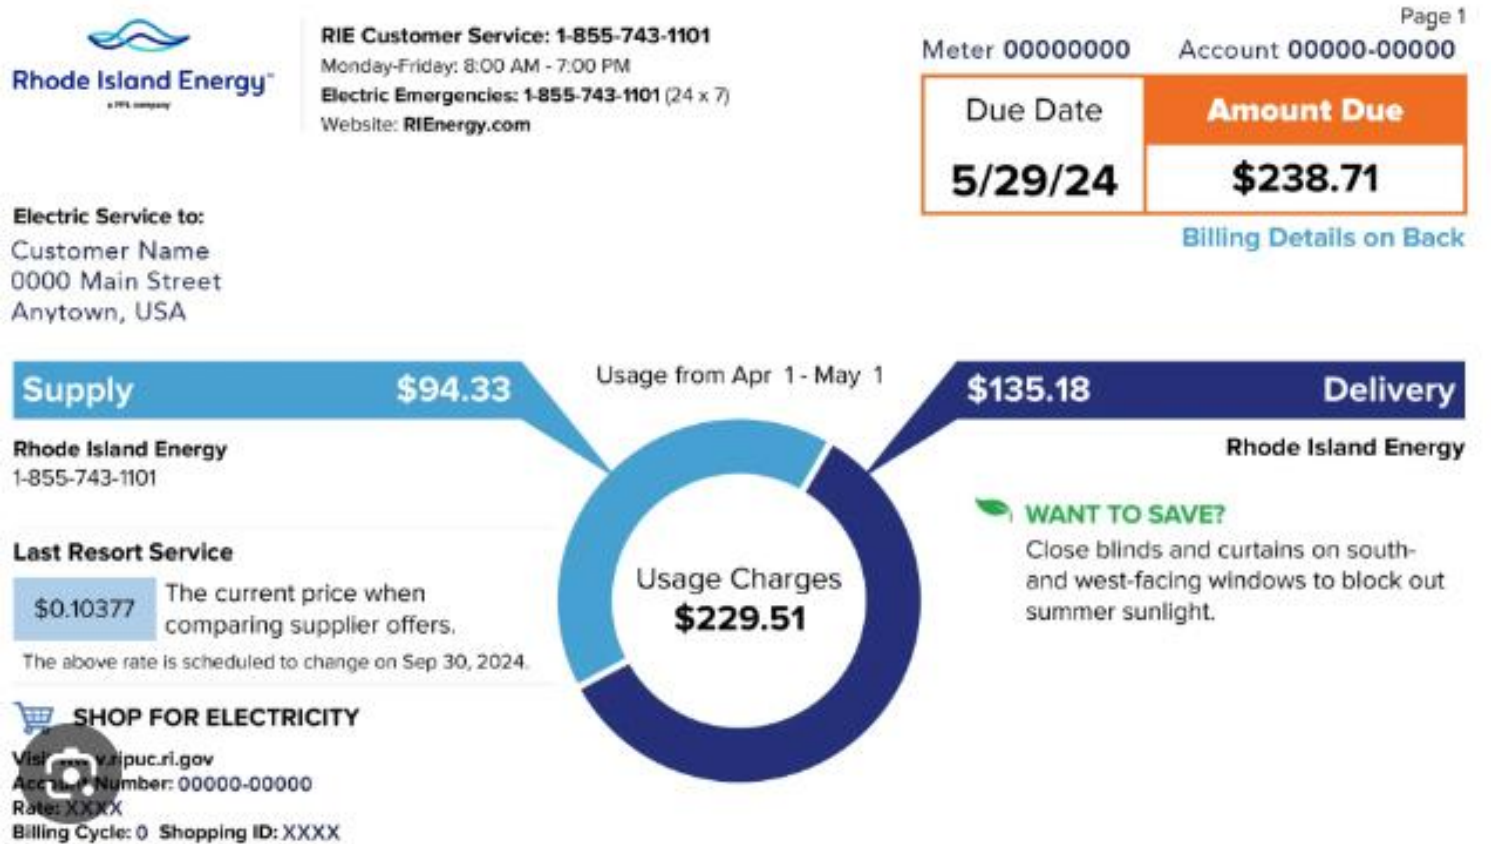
Rhode Island Energy
a PPL company

RIE Customer Service: 1-855-743-1101
Monday-Friday: 8:00 AM - 7:00 PM
Electric Emergencies: 1-855-743-1101 (24 x 7)
Website: RIEnergy.com

Page 1
Meter 00000000 Account 00000-00000

| Due Date | Amount Due |
|---|---|
| 5/29/24 | $238.71 |

Billing Details on Back

Electric Service to:
Customer Name
0000 Main Street
Anytown, USA

Supply $94.33

Usage from Apr 1 - May 1

$135.18 Delivery

Rhode Island Energy
1-855-743-1101

Rhode Island Energy

Usage Charges
$229.51

WANT TO SAVE?
Close blinds and curtains on south- and west-facing windows to block out summer sunlight.

Last Resort Service
$0.10377 The current price when comparing supplier offers.
The above rate is scheduled to change on Sep 30, 2024.

SHOP FOR ELECTRICITY
Visi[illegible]w.ripuc.ri.gov
Acc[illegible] Number: 00000-00000
Rate: XXXX
Billing Cycle: 0 Shopping ID: XXXX